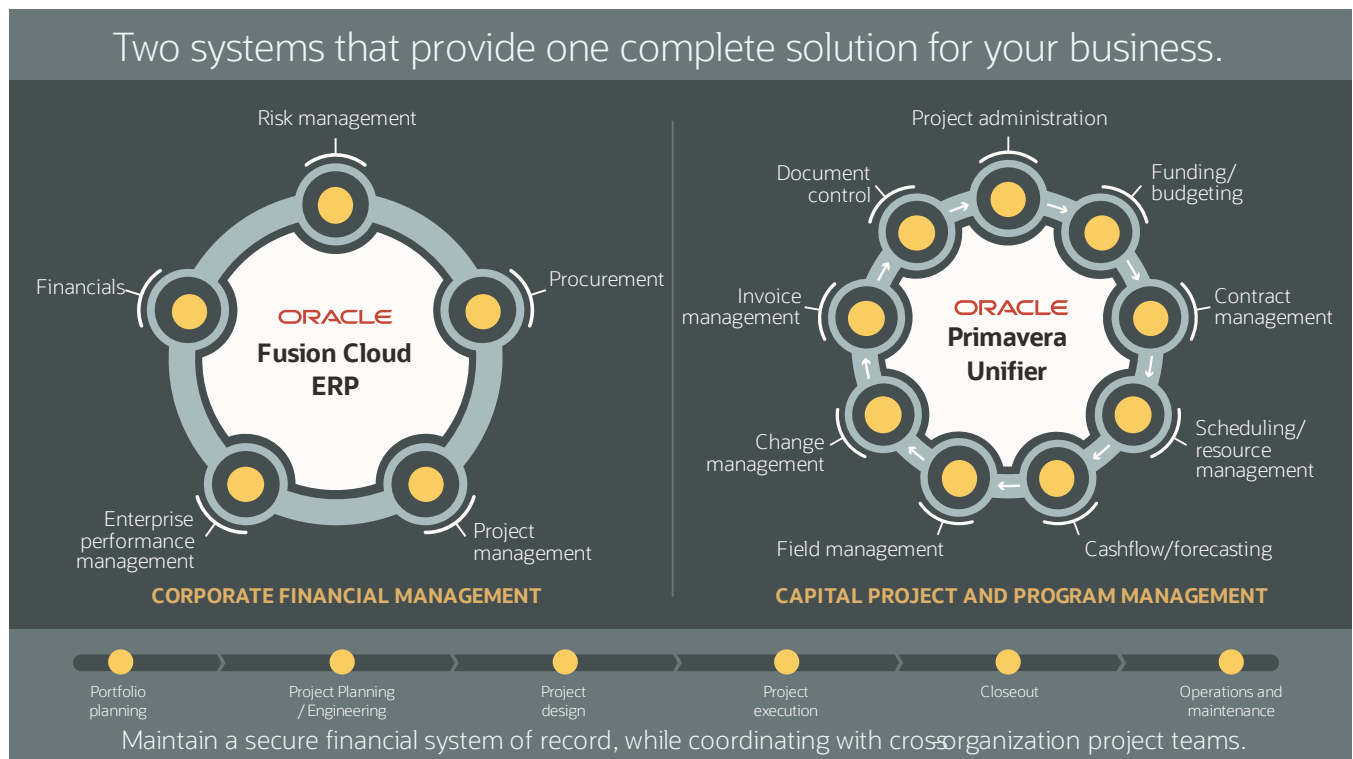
Two systems that provide one complete solution for your business.

Risk management

Financials

Procurement

ORACLE
Fusion Cloud ERP

Enterprise performance management

Project management

CORPORATE FINANCIAL MANAGEMENT

Project administration

Document control

Funding/ budgeting

Invoice management

ORACLE
Primavera Unifier

Contract management

Change management

Scheduling/ resource management

Field management

Cashflow/forecasting

CAPITAL PROJECT AND PROGRAM MANAGEMENT

Portfolio planning

Project Planning / Engineering

Project design

Project execution

Closeout

Operations and maintenance

Maintain a secure financial system of record, while coordinating with cross-organization project teams.